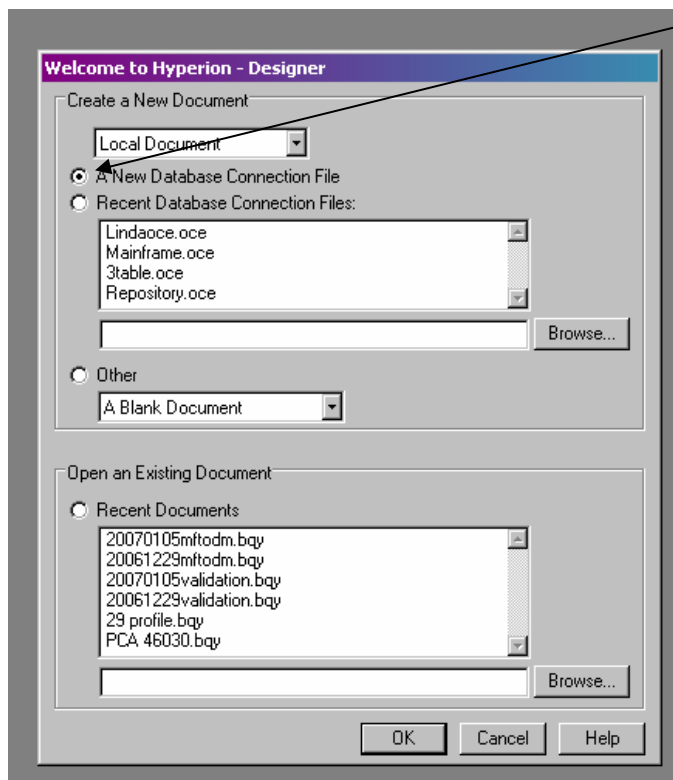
Welcome to Hyperion - Designer

Create a New Document

Local Document

A New Database Connection File

Recent Database Connection Files:

Lindaoce.oce
Mainframe.oce
3table.oce
Repository.oce

Browse...

Other

A Blank Document

Open an Existing Document

Recent Documents

20070105mftodm.bqy
20061229mftodm.bqy
20070105validation.bqy
20061229validation.bqy
29 profile.bqy
PCA 46030.bqy

Browse...

OK Cancel Help